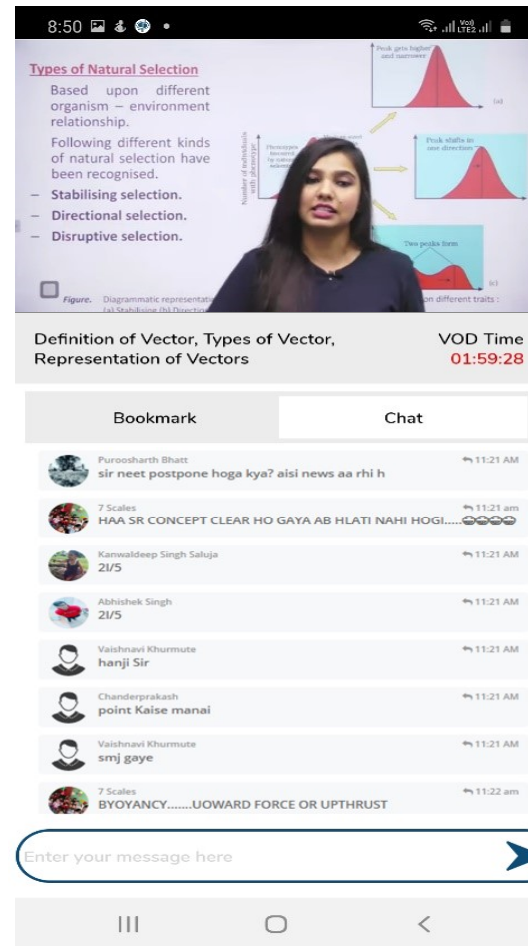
8:50

Types of Natural Selection

Based upon different organism – environment relationship.

Following different kinds of natural selection have been recognised.

– Stabilising selection.

– Directional selection.

– Disruptive selection.

Peak gets higher and narrower

(a)

Number of individuals with phenotype

Phenotypes favoured by natural selection

Peak shifts to one direction

(b)

Two peaks form

(c)

Figure. Diagrammatic representati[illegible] on different traits : (a) Stabilising (b) Directi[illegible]

Definition of Vector, Types of Vector, Representation of Vectors

VOD Time
01:59:28

Bookmark

Chat

Puroosharth Bhatt
sir neet postpone hoga kya? aisi news aa rhi h
11:21 AM

7 Scales
HAA SR CONCEPT CLEAR HO GAYA AB HLATI NAHI HOGI.....
11:21 am

Kanwaldeep Singh Saluja
21/5
11:21 AM

Abhishek Singh
21/5
11:21 AM

Vaishnavi Khurmute
hanji Sir
11:21 AM

Chanderprakash
point Kaise manai
11:21 AM

Vaishnavi Khurmute
smj gaye
11:21 AM

7 Scales
BYOYANCY.......UOWARD FORCE OR UPTHRUST
11:22 am

Enter your message here